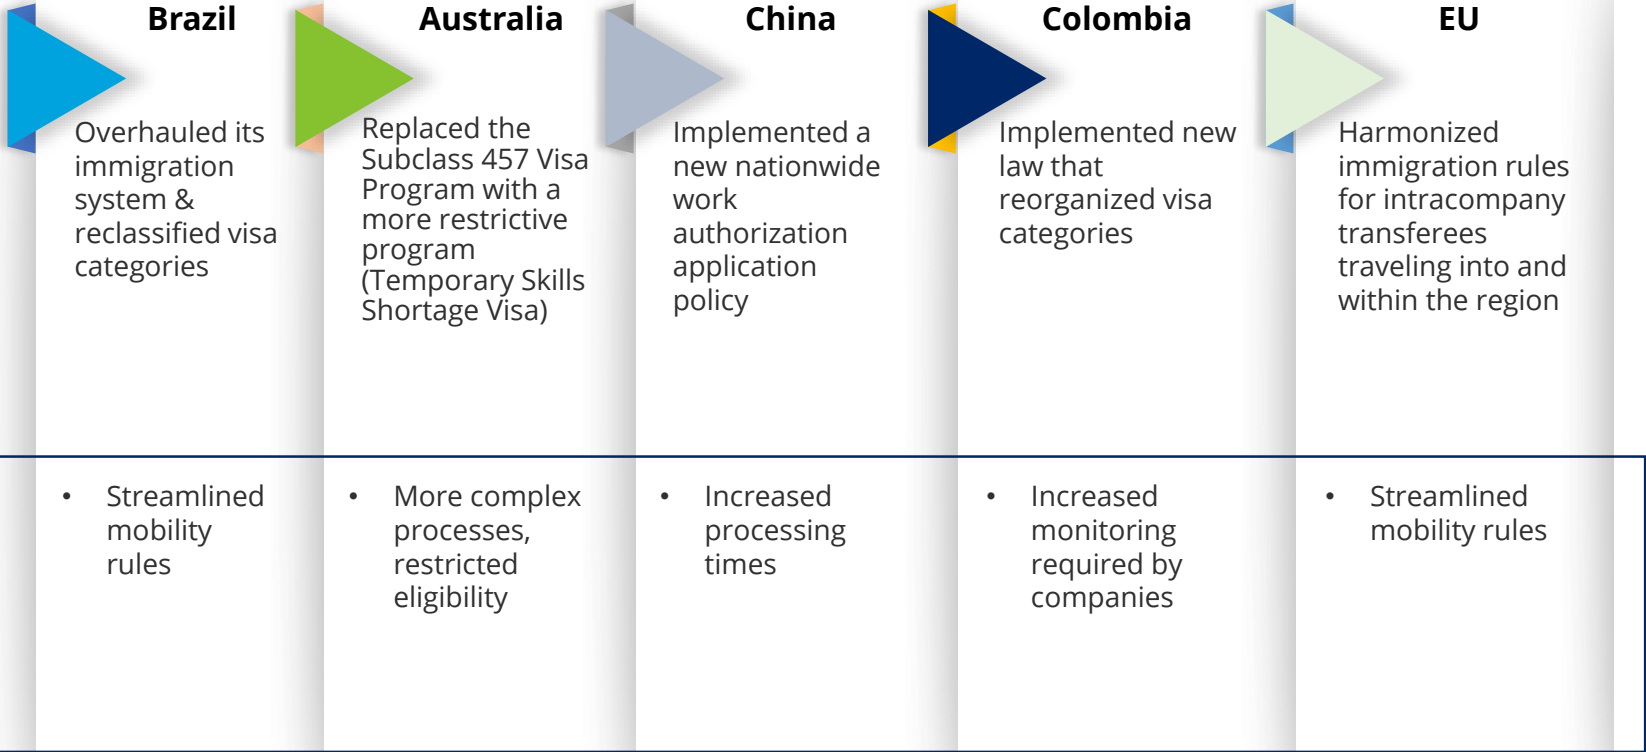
Brazil

Overhauled its immigration system & reclassified visa categories

- Streamlined mobility rules

Australia

Replaced the Subclass 457 Visa Program with a more restrictive program (Temporary Skills Shortage Visa)

- More complex processes, restricted eligibility

China

Implemented a new nationwide work authorization application policy

- Increased processing times

Colombia

Implemented new law that reorganized visa categories

- Increased monitoring required by companies

EU

Harmonized immigration rules for intracompany transferees traveling into and within the region

- Streamlined mobility rules